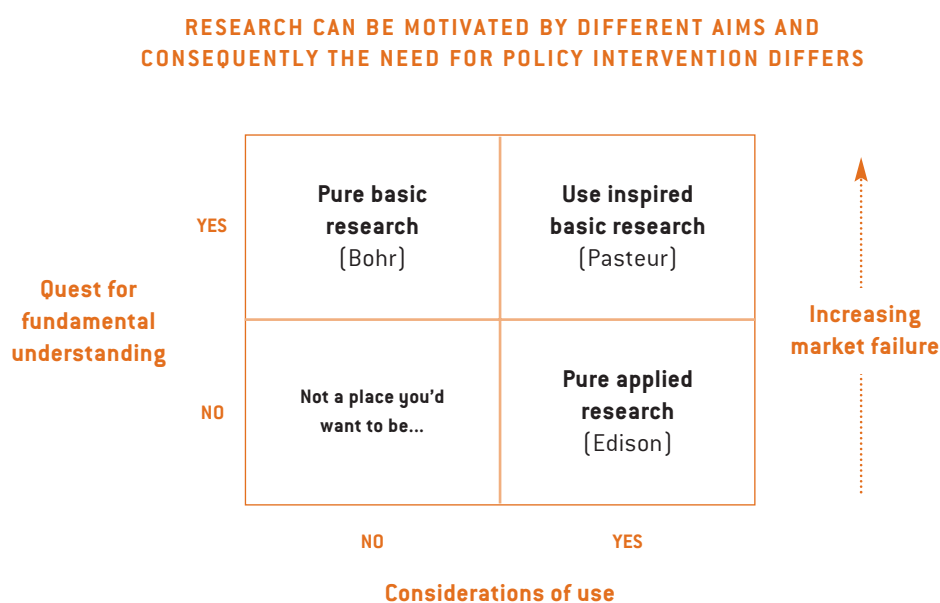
RESEARCH CAN BE MOTIVATED BY DIFFERENT AIMS AND CONSEQUENTLY THE NEED FOR POLICY INTERVENTION DIFFERS

Quest for fundamental understanding

YES

NO

| Pure basic research (Bohr) | Use inspired basic research (Pasteur) |
|---|---|
| Not a place you'd want to be... | Pure applied research (Edison) |

NO

YES

Considerations of use

Increasing market failure